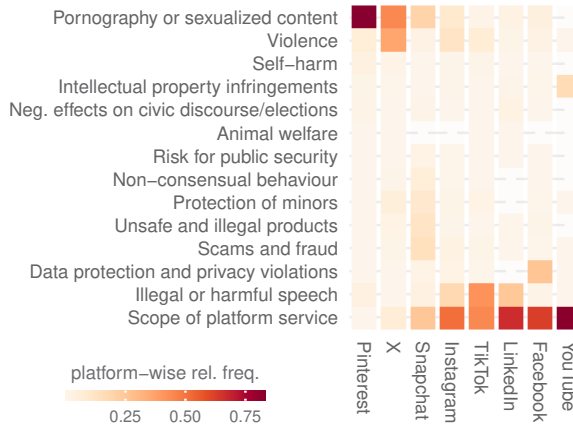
Pornography or sexualized content
Violence
Self−harm
Intellectual property infringements
Neg. effects on civic discourse/elections
Animal welfare
Risk for public security
Non−consensual behaviour
Protection of minors
Unsafe and illegal products
Scams and fraud
Data protection and privacy violations
Illegal or harmful speech
Scope of platform service

Pinterest
X
Snapchat
Instagram
TikTok
LinkedIn
Facebook
YouTube

platform−wise rel. freq.
0.25
0.50
0.75